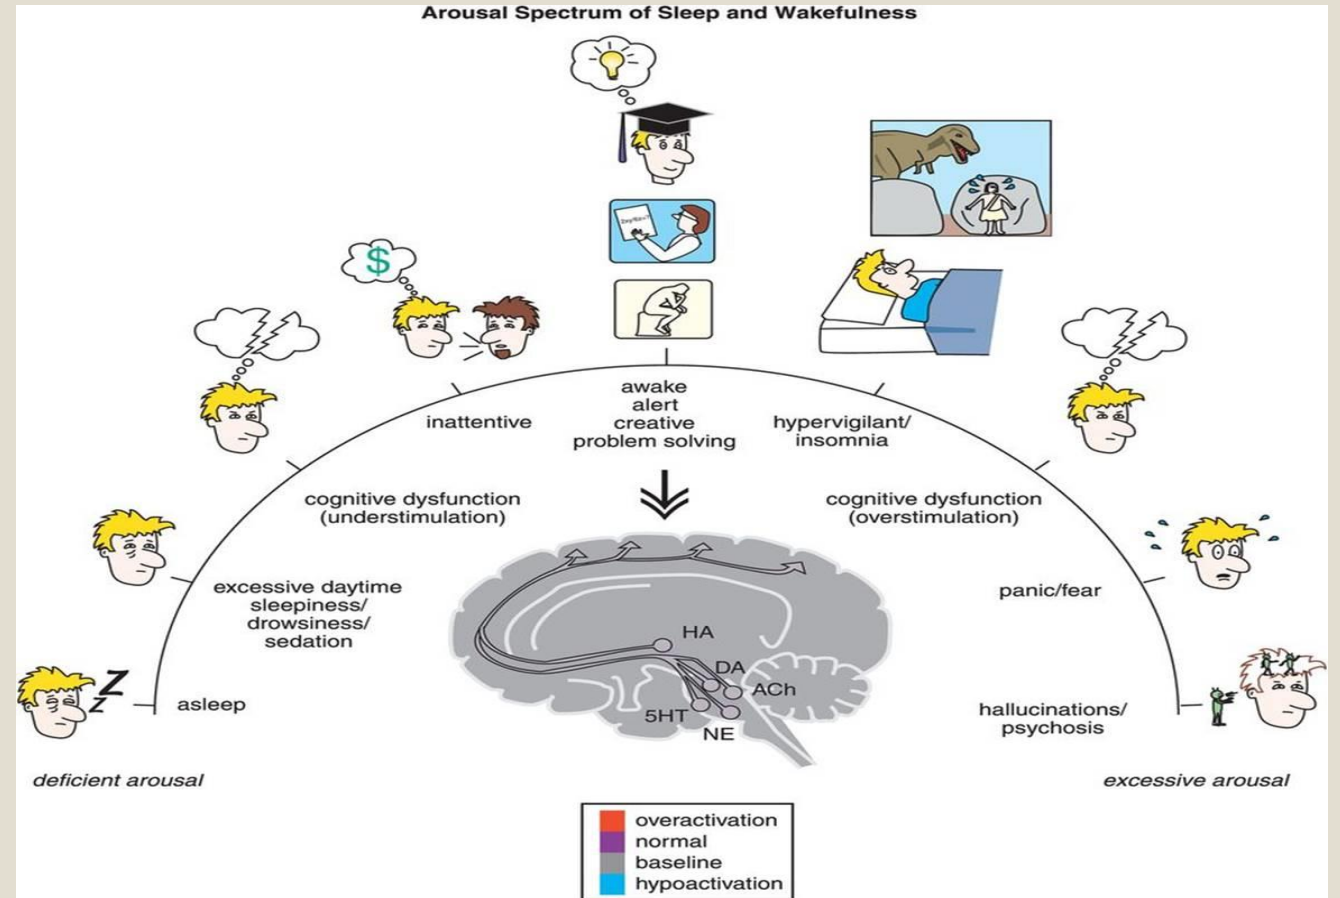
Arousal Spectrum of Sleep and Wakefulness

$

inattentive

awake
alert
creative
problem solving

hypervigilant/
insomnia

cognitive dysfunction
(understimulation)

cognitive dysfunction
(overstimulation)

excessive daytime
sleepiness/
drowsiness/
sedation

panic/fear

Z
Z

asleep

hallucinations/
psychosis

HA
DA
ACh
5HT
NE

deficient arousal

excessive arousal

overactivation
normal
baseline
hypoactivation